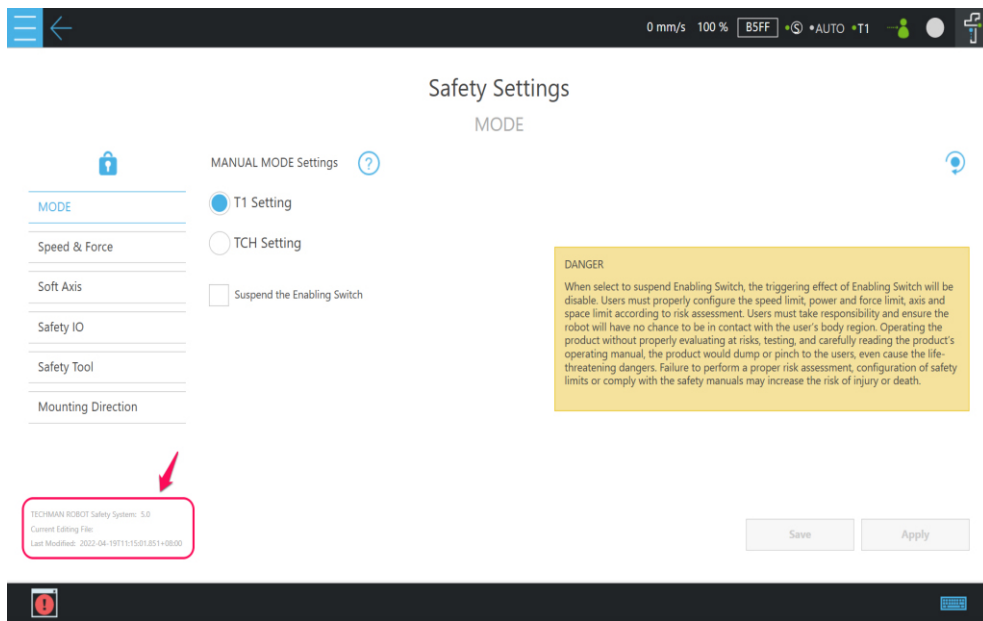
0 mm/s 100 % B5FF •S •AUTO •T1

Safety Settings

MODE

MANUAL MODE Settings ?

MODE

Speed & Force

Soft Axis

Safety IO

Safety Tool

Mounting Direction

T1 Setting

TCH Setting

Suspend the Enabling Switch

DANGER

When select to suspend Enabling Switch, the triggering effect of Enabling Switch will be disable. Users must properly configure the speed limit, power and force limit, axis and space limit according to risk assessment. Users must take responsibility and ensure the robot will have no chance to be in contact with the user's body region. Operating the product without properly evaluating at risks, testing, and carefully reading the product's operating manual, the product would dump or pinch to the users, even cause the life-threatening dangers. Failure to perform a proper risk assessment, configuration of safety limits or comply with the safety manuals may increase the risk of injury or death.

TECHMAN ROBOT Safety System: 5.0
Current Editing File:
Last Modified: 2022-04-19T11:15:01.851+08:00

Save

Apply